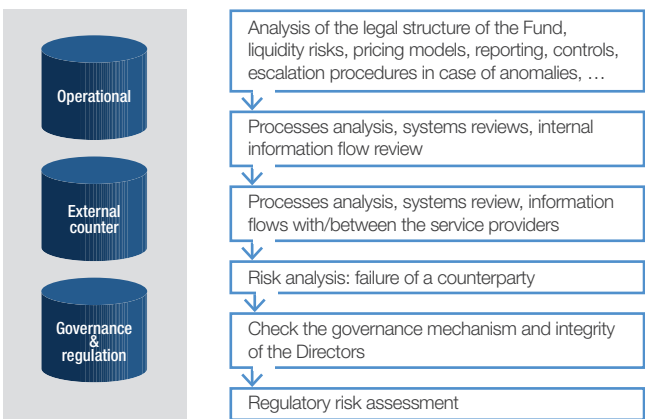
Operational

External counter

Governance & regulation

Analysis of the legal structure of the Fund, liquidity risks, pricing models, reporting, controls, escalation procedures in case of anomalies, …

Processes analysis, systems reviews, internal information flow review

Processes analysis, systems review, information flows with/between the service providers

Risk analysis: failure of a counterparty

Check the governance mechanism and integrity of the Directors

Regulatory risk assessment